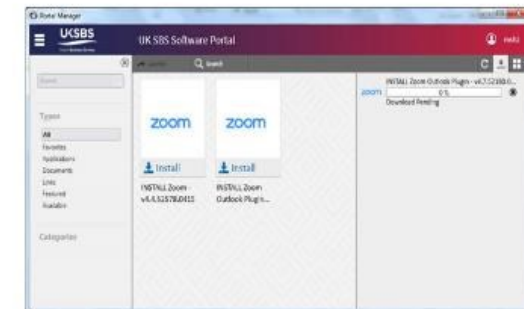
Portal Manager

UKSBS

UK SBS Software Portal

Search

Search

Types

All

Favorites

Notifications

Documents

Links

Featured

Available

Categories

zoom

Install

INSTALL Zoom - v4.4.53578.0415

zoom

Install

INSTALL Zoom Outlook Plug-i...

INSTALL Zoom Outlook Plugin - v4.7.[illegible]

zoom

0 %

Download Pending